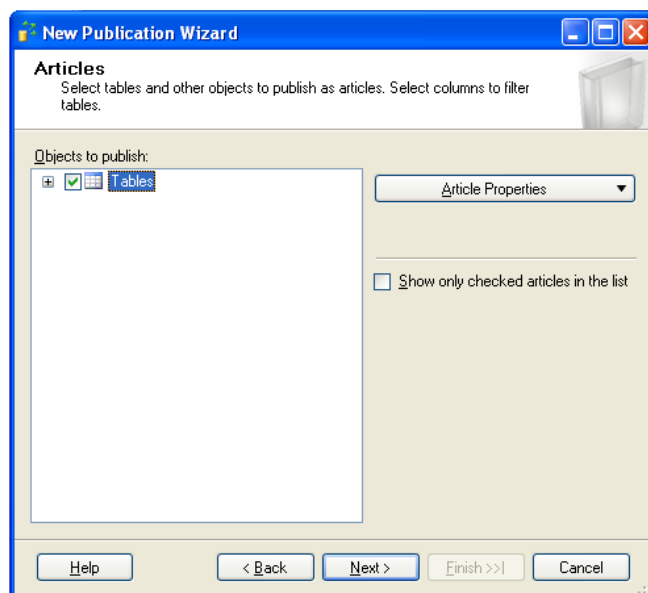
New Publication Wizard

Articles
Select tables and other objects to publish as articles. Select columns to filter tables.

Objects to publish:

Tables

Article Properties

Show only checked articles in the list

Help

< Back

Next >

Finish >>|

Cancel